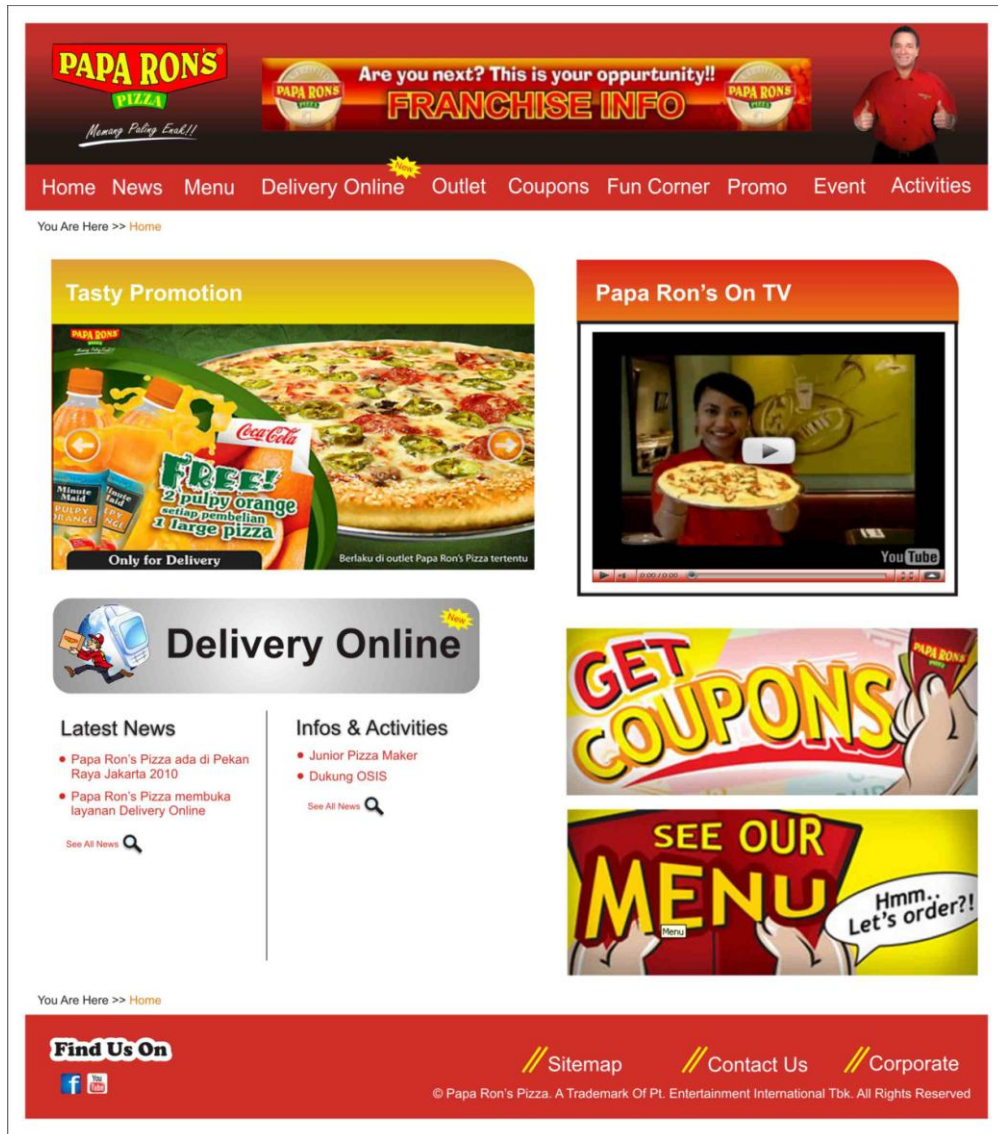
PAPA RONS PIZZA
Memang Paling Enak!!

PAPA RONS PIZZA Are you next? This is your oppurtunity!! FRANCHISE INFO PAPA RONS PIZZA

Home News Menu Delivery Online New Outlet Coupons Fun Corner Promo Event Activities

You Are Here >> Home

Tasty Promotion

PAPA RONS
Coca-Cola
Minute Maid PULPY ORANGE
FREE! 2 pulpy orange setiap pembelian 1 large pizza
Only for Delivery
Berlaku di outlet Papa Ron's Pizza tertentu

Papa Ron's On TV

YouTube
0:00 / 0:00

Delivery Online New

Latest News
• Papa Ron's Pizza ada di Pekan Raya Jakarta 2010
• Papa Ron's Pizza membuka layanan Delivery Online
See All News

Infos & Activities
• Junior Pizza Maker
• Dukung OSIS
See All News

GET COUPONS
PAPA RONS

SEE OUR MENU
Menu
Hmm.. Let's order?!

You Are Here >> Home

Find Us On

Sitemap Contact Us Corporate
© Papa Ron's Pizza. A Trademark Of Pt. Entertainment International Tbk. All Rights Reserved